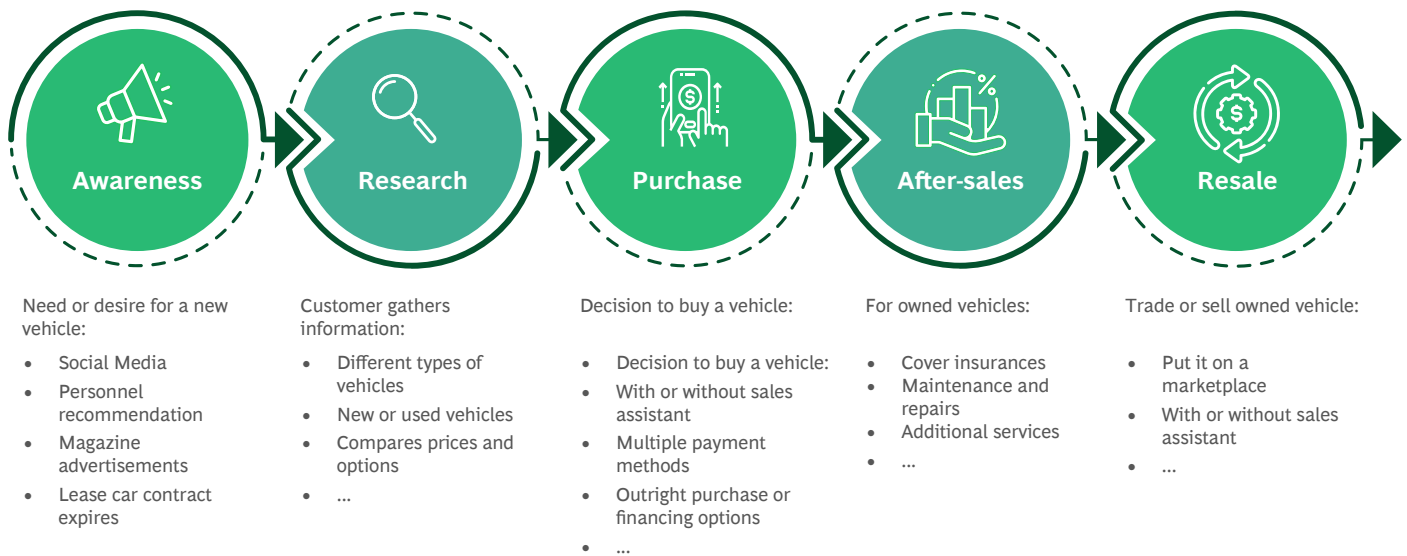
Awareness

Research

Purchase

After-sales

Resale

$

%

$

Need or desire for a new vehicle:

- Social Media
- Personnel recommendation
- Magazine advertisements
- Lease car contract expires

Customer gathers information:

- Different types of vehicles
- New or used vehicles
- Compares prices and options
- ...

Decision to buy a vehicle:

- Decision to buy a vehicle:
- With or without sales assistant
- Multiple payment methods
- Outright purchase or financing options
- ...

For owned vehicles:

- Cover insurances
- Maintenance and repairs
- Additional services
- ...

Trade or sell owned vehicle:

- Put it on a marketplace
- With or without sales assistant
- ...